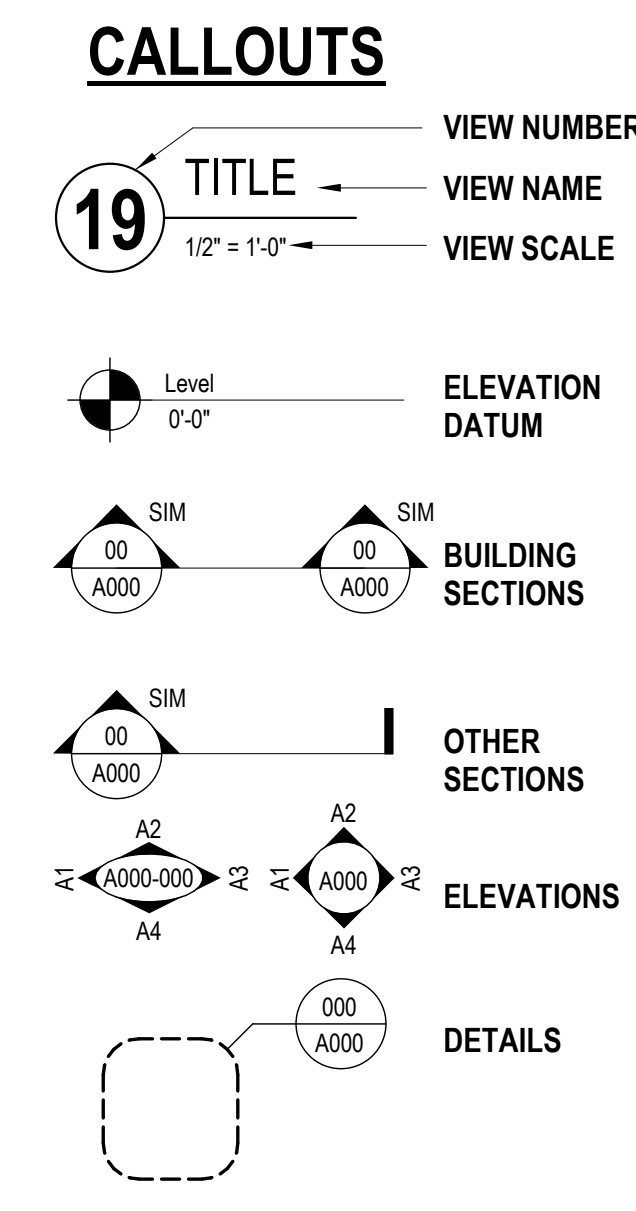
CALLOUTS

19

TITLE

1/2" = 1'-0"

VIEW NUMBER

VIEW NAME

VIEW SCALE

Level
0'-0"

ELEVATION DATUM

SIM
00
A000

SIM
00
A000

BUILDING SECTIONS

SIM
00
A000

OTHER SECTIONS

A2
A1
A000-000
A3
A4

A2
A1
A000
A3
A4

ELEVATIONS

000
A000

DETAILS